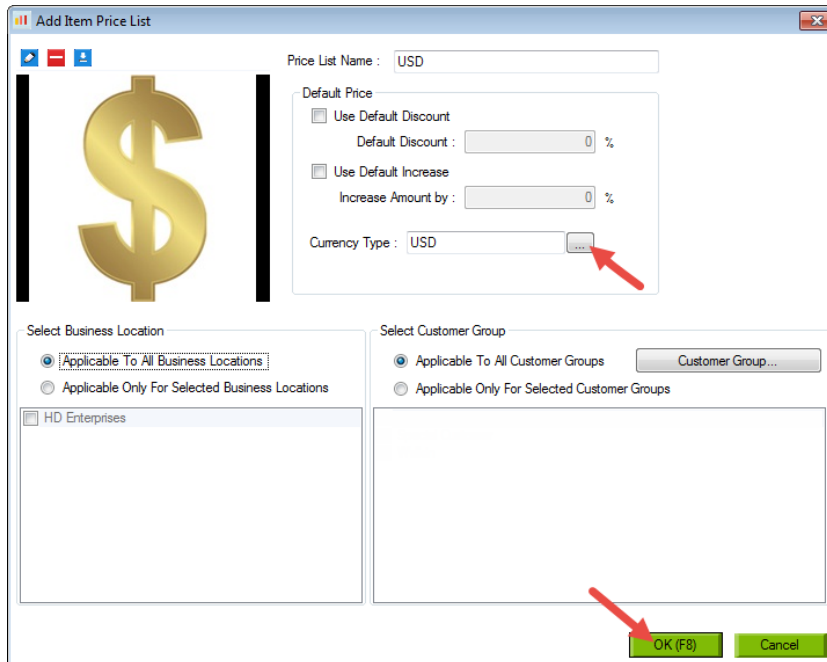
Add Item Price List

Price List Name : USD

Default Price

Use Default Discount

Default Discount : 0 %

Use Default Increase

Increase Amount by : 0 %

Currency Type : USD ...

Select Business Location

Applicable To All Business Locations

Applicable Only For Selected Business Locations

HD Enterprises

Select Customer Group

Applicable To All Customer Groups

Customer Group...

Applicable Only For Selected Customer Groups

OK (F8)

Cancel